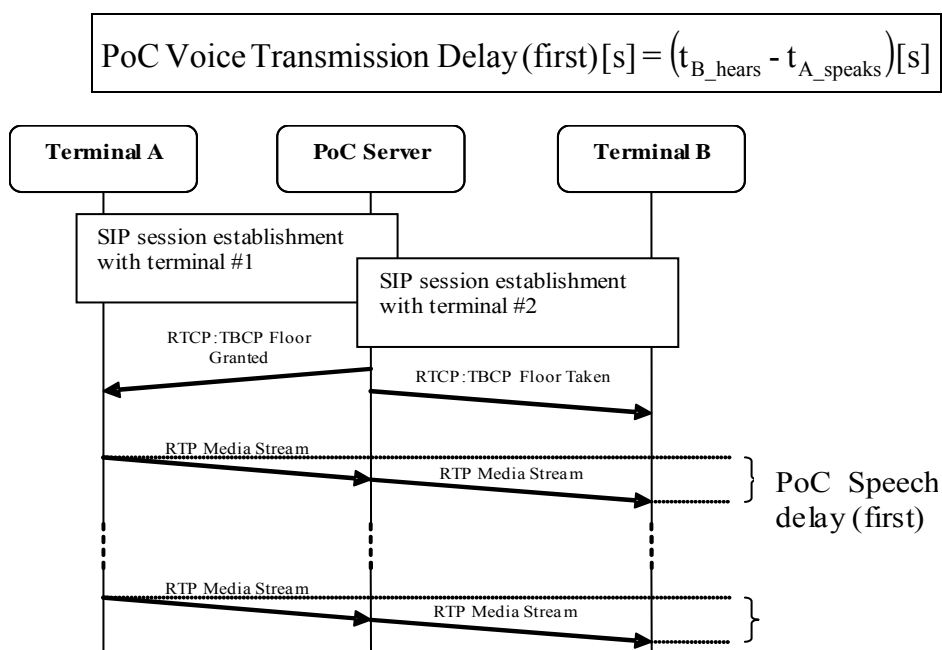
$\text{PoC Voice Transmission Delay (first)[s]} = \left(t_{B\_hears} - t_{A\_speaks}\right)[s]$

Terminal A

PoC Server

Terminal B

SIP session establishment with terminal #1

SIP session establishment with terminal #2

RTCP:TBCP Floor Granted

RTCP:TBCP Floor Taken

RTP Media Stream

RTP Media Stream

PoC Speech delay (first)

RTP Media Stream

RTP Media Stream